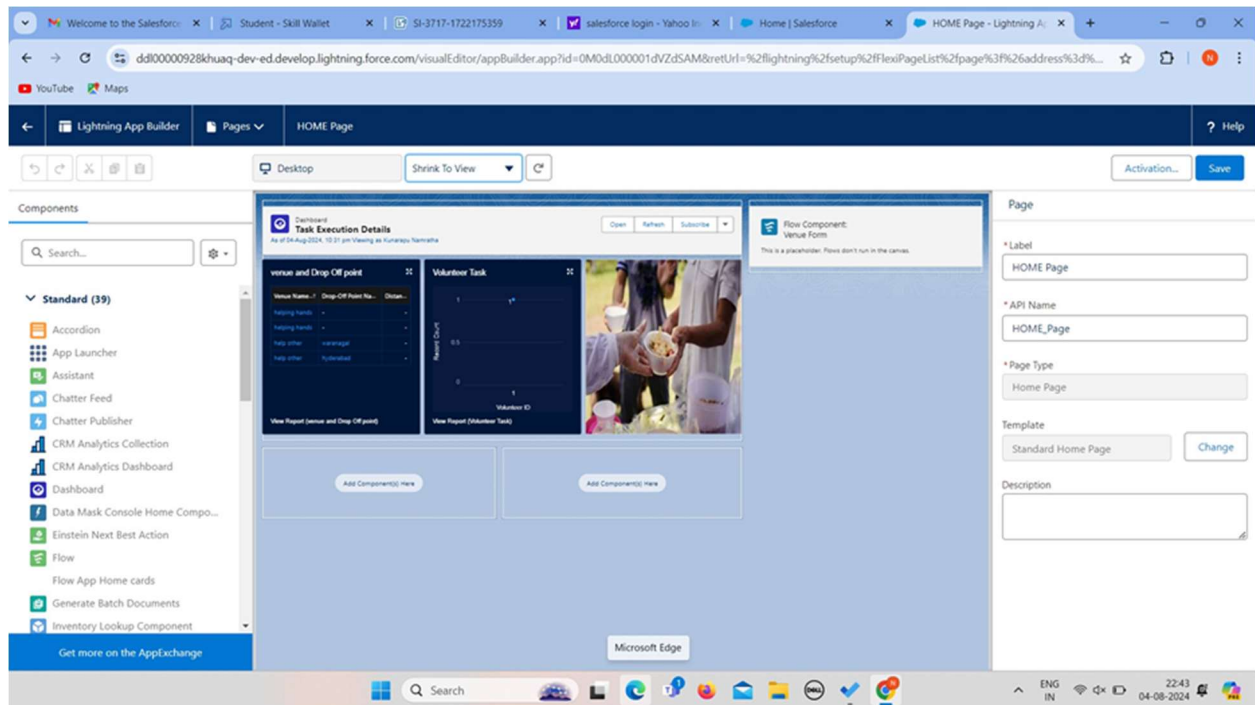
Welcome to the Salesforce | Student - Skill Wallet | SI-3717-1722175359 | salesforce login - Yahoo In | Home | Salesforce | HOME Page - Lightning A

ddl00000928khuaq-dev-ed.develop.lightning.force.com/visualEditor/appBuilder.app?id=0M0dL000001dVZdSAM&retUrl=%2flightning%2fsetup%2fFlexiPageList%2fpage%3f%26address%3d%...

YouTube Maps

Lightning App Builder | Pages | HOME Page | Help

Desktop | Shrink To View | Activation... | Save

Components

Search...

Standard (39)

Accordion
App Launcher
Assistant
Chatter Feed
Chatter Publisher
CRM Analytics Collection
CRM Analytics Dashboard
Dashboard
Data Mask Console Home Compo...
Einstein Next Best Action
Flow
Flow App Home cards
Generate Batch Documents
Inventory Lookup Component

Get more on the AppExchange

Dashboard
Task Execution Details
As of 04-Aug-2024, 10:31 pm Viewing as Kunarapu Namratha
Open | Refresh | Subscribe

venue and Drop Off point

| Venue Name... | Drop-Off Point Na... | Distan... |
|---|---|---|
| helping hands | - | - |
| helping hands | - | - |
| help other | varanagal | - |
| help other | hyderabad | - |

View Report (venue and Drop Off point)

Volunteer Task
1
0.5
0
Record Count
1
Volunteer ID
View Report (Volunteer Task)

Flow Component:
Venue Form
This is a placeholder. Flows don't run in the canvas.

Add Component(s) Here
Add Component(s) Here

Page
* Label
HOME Page
* API Name
HOME_Page
* Page Type
Home Page
Template
Standard Home Page
Change
Description

Microsoft Edge

Search
ENG IN
22:43
04-08-2024